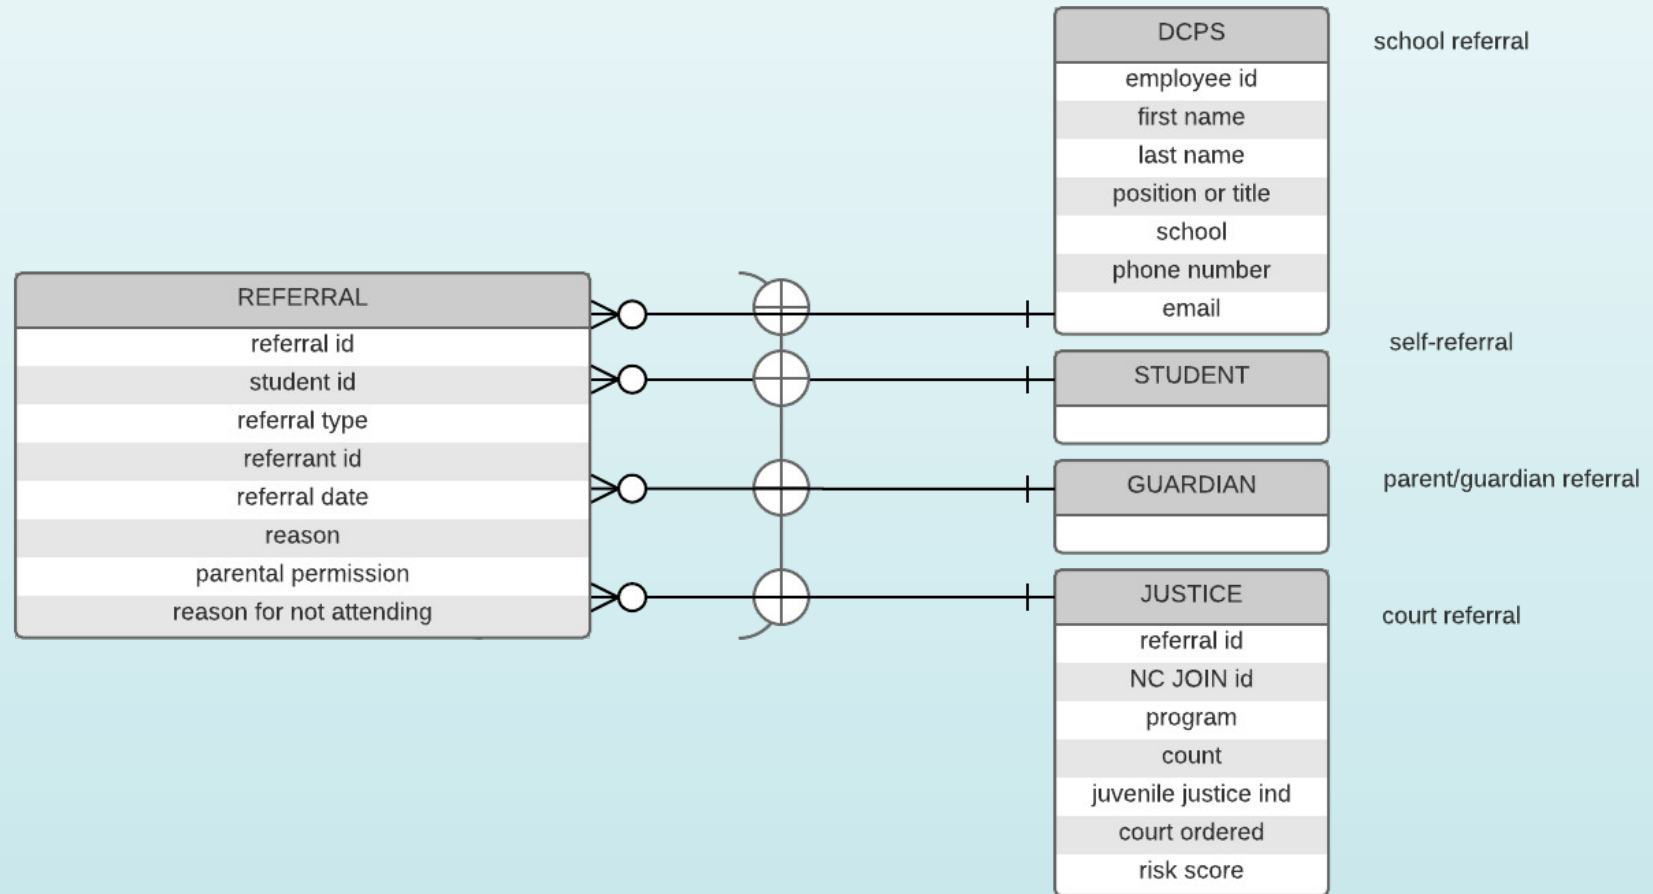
REFERRAL
referral id
student id
referral type
referrant id
referral date
reason
parental permission
reason for not attending

DCPS
employee id
first name
last name
position or title
school
phone number
email

school referral

STUDENT

self-referral

GUARDIAN

parent/guardian referral

JUSTICE
referral id
NC JOIN id
program
count
juvenile justice ind
court ordered
risk score

court referral